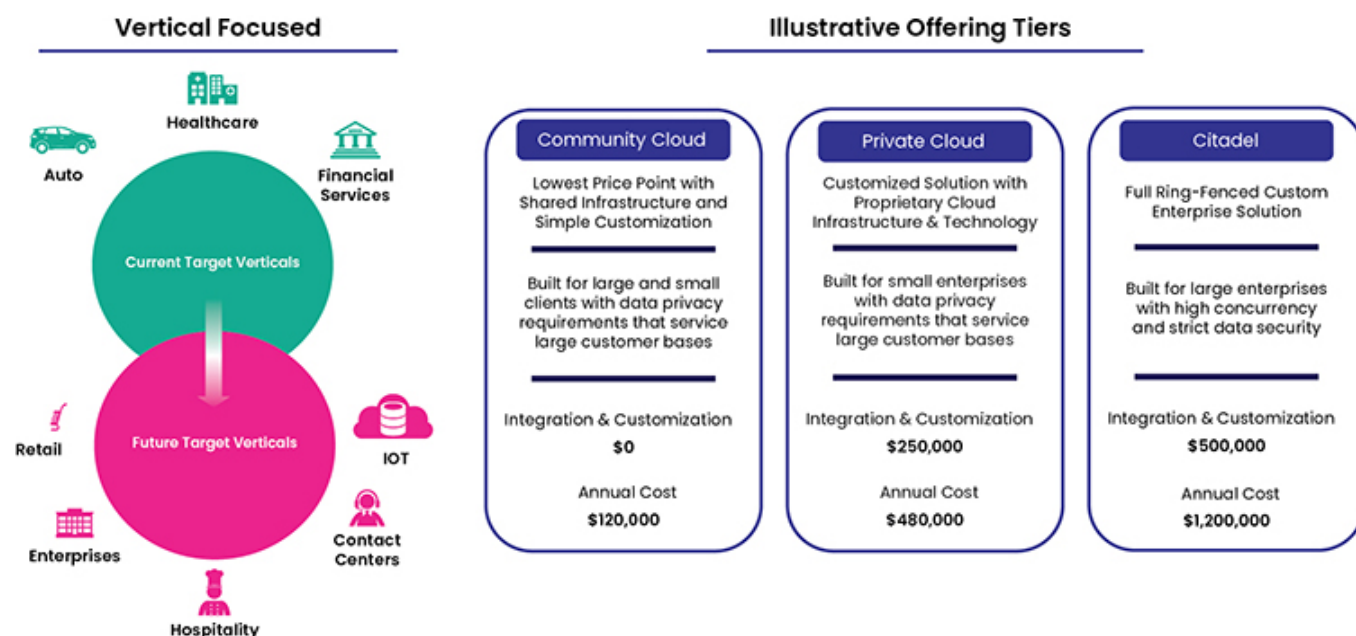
Vertical Focused

Healthcare

Auto

Financial Services

Current Target Verticals

Future Target Verticals

Retail

IOT

Enterprises

Contact Centers

Hospitality

Illustrative Offering Tiers

Community Cloud

Lowest Price Point with Shared Infrastructure and Simple Customization

Built for large and small clients with data privacy requirements that service large customer bases

Integration & Customization

$0

Annual Cost

$120,000

Private Cloud

Customized Solution with Proprietary Cloud Infrastructure & Technology

Built for small enterprises with data privacy requirements that service large customer bases

Integration & Customization

$250,000

Annual Cost

$480,000

Citadel

Full Ring-Fenced Custom Enterprise Solution

Built for large enterprises with high concurrency and strict data security

Integration & Customization

$500,000

Annual Cost

$1,200,000